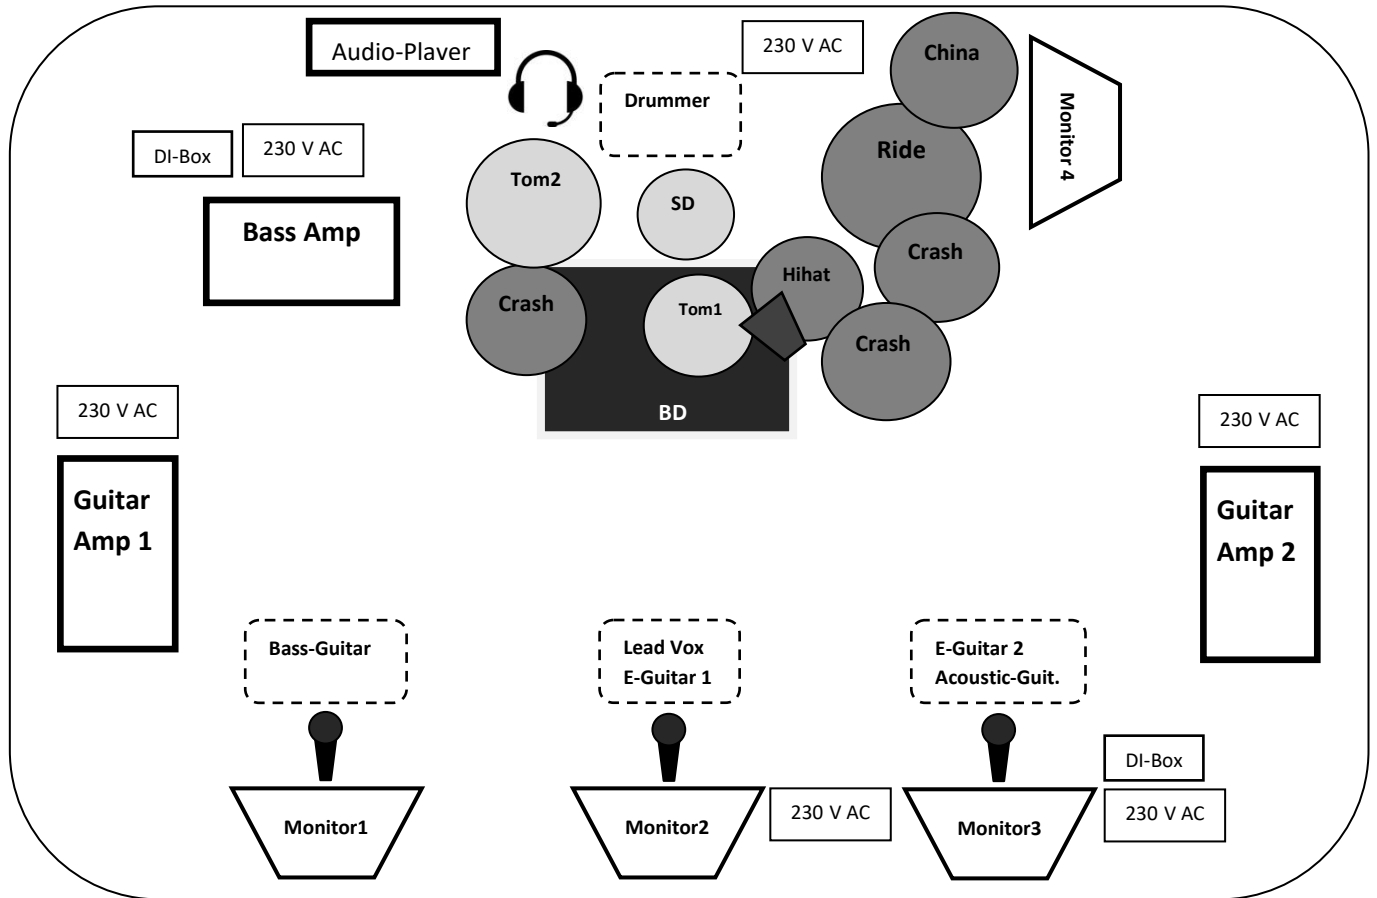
Audio-Player

230 V AC

China

Drummer

Monitor 4

DI-Box

230 V AC

Ride

Tom2

SD

Bass Amp

Crash

Hihat

Crash

Tom1

Crash

BD

230 V AC

230 V AC

Guitar Amp 1

Guitar Amp 2

Bass-Guitar

Lead Vox
E-Guitar 1

E-Guitar 2
Acoustic-Guit.

DI-Box

Monitor1

Monitor2

230 V AC

Monitor3

230 V AC